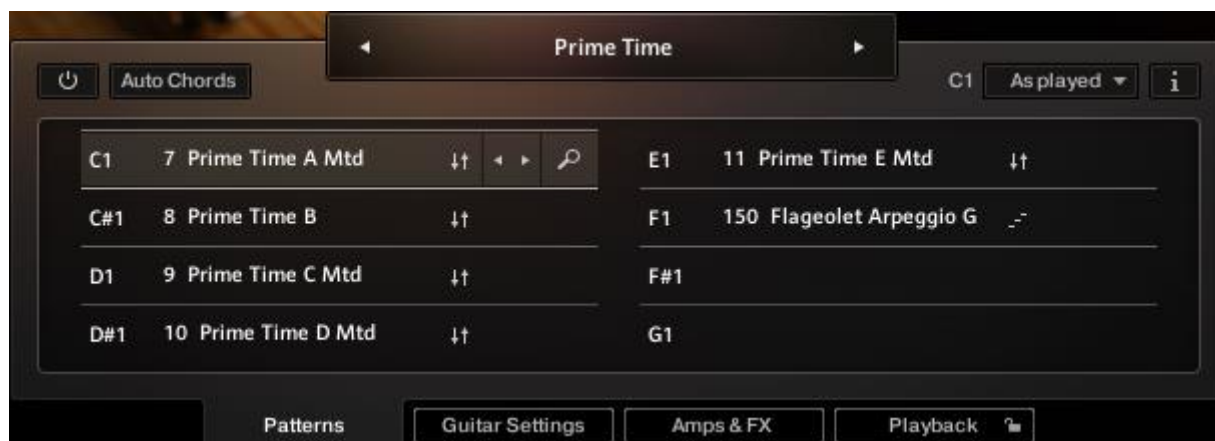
◂ Prime Time ▸

Auto Chords

C1 As played ▾ i

| | | | | |
|---|---|---|---|---|
| C1 | 7 Prime Time A Mtd | E1 | 11 Prime Time E Mtd |
| C#1 | 8 Prime Time B | F1 | 150 Flageolet Arpeggio G |
| D1 | 9 Prime Time C Mtd | F#1 | |
| D#1 | 10 Prime Time D Mtd | G1 | |

Patterns | Guitar Settings | Amps & FX | Playback